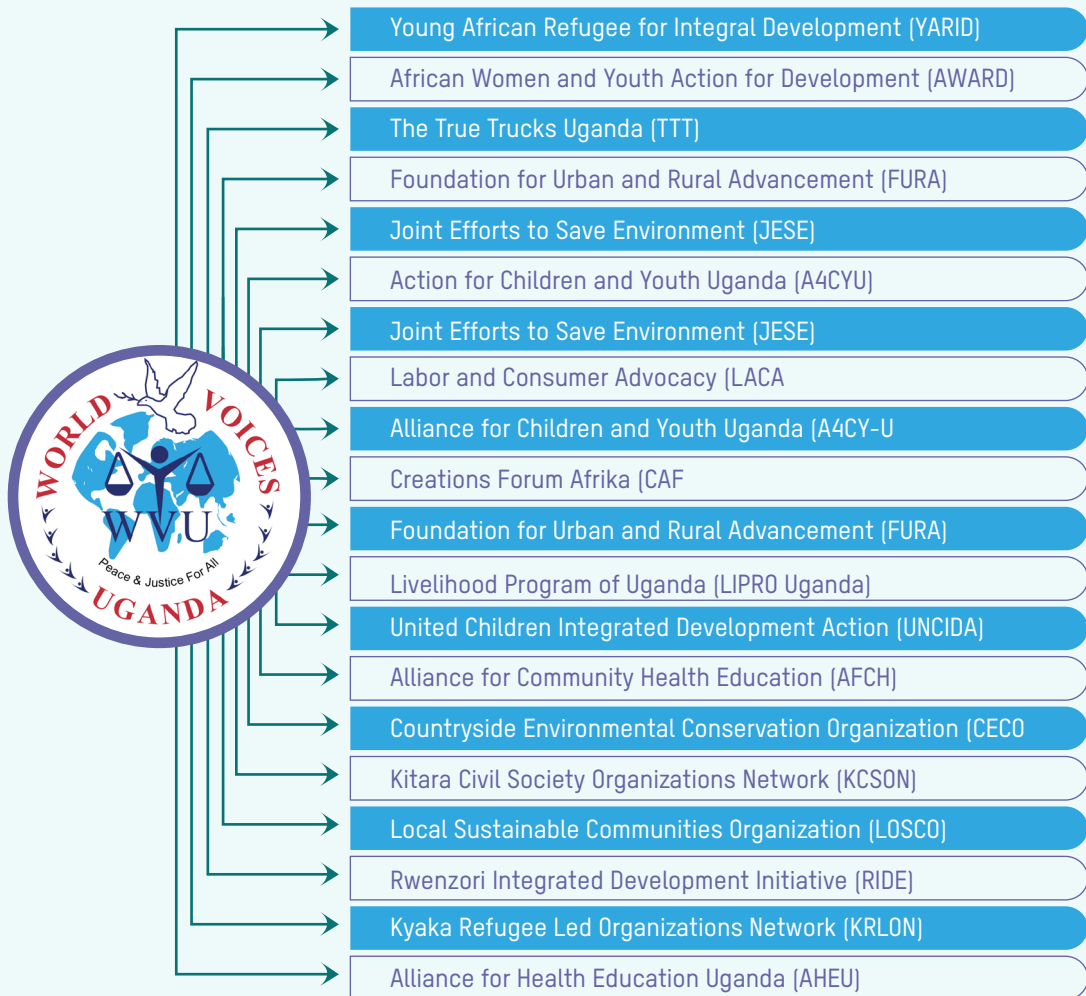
Young African Refugee for Integral Development (YARID)

African Women and Youth Action for Development (AWARD)

The True Trucks Uganda (TTT)

Foundation for Urban and Rural Advancement (FURA)

Joint Efforts to Save Environment (JESE)

Action for Children and Youth Uganda (A4CYU)

Joint Efforts to Save Environment (JESE)

Labor and Consumer Advocacy (LACA

Alliance for Children and Youth Uganda (A4CY-U

Creations Forum Afrika (CAF

Foundation for Urban and Rural Advancement (FURA)

Livelihood Program of Uganda (LIPRO Uganda)

United Children Integrated Development Action (UNCIDA)

Alliance for Community Health Education (AFCH)

Countryside Environmental Conservation Organization (CECO

Kitara Civil Society Organizations Network (KCSON)

Local Sustainable Communities Organization (LOSCO)

Rwenzori Integrated Development Initiative (RIDE)

Kyaka Refugee Led Organizations Network (KRLON)

Alliance for Health Education Uganda (AHEU)

WORLD VOICES UGANDA

WVU

Peace & Justice For All